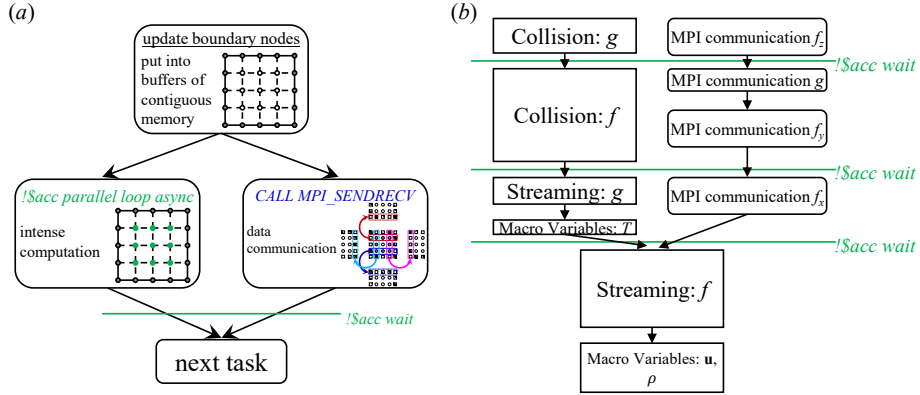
(a)

update boundary nodes

put into buffers of contiguous memory

!$acc parallel loop async

intense computation

CALL MPI_SENDRECV

data communication

!$acc wait

next task

(b)

Collision: $g$

MPI communication $f_z$

!$acc wait

Collision: $f$

MPI communication $g$

MPI communication $f_y$

!$acc wait

Streaming: $g$

MPI communication $f_x$

Macro Variables: $T$

!$acc wait

Streaming: $f$

Macro Variables: $\mathbf{u}$, $\rho$